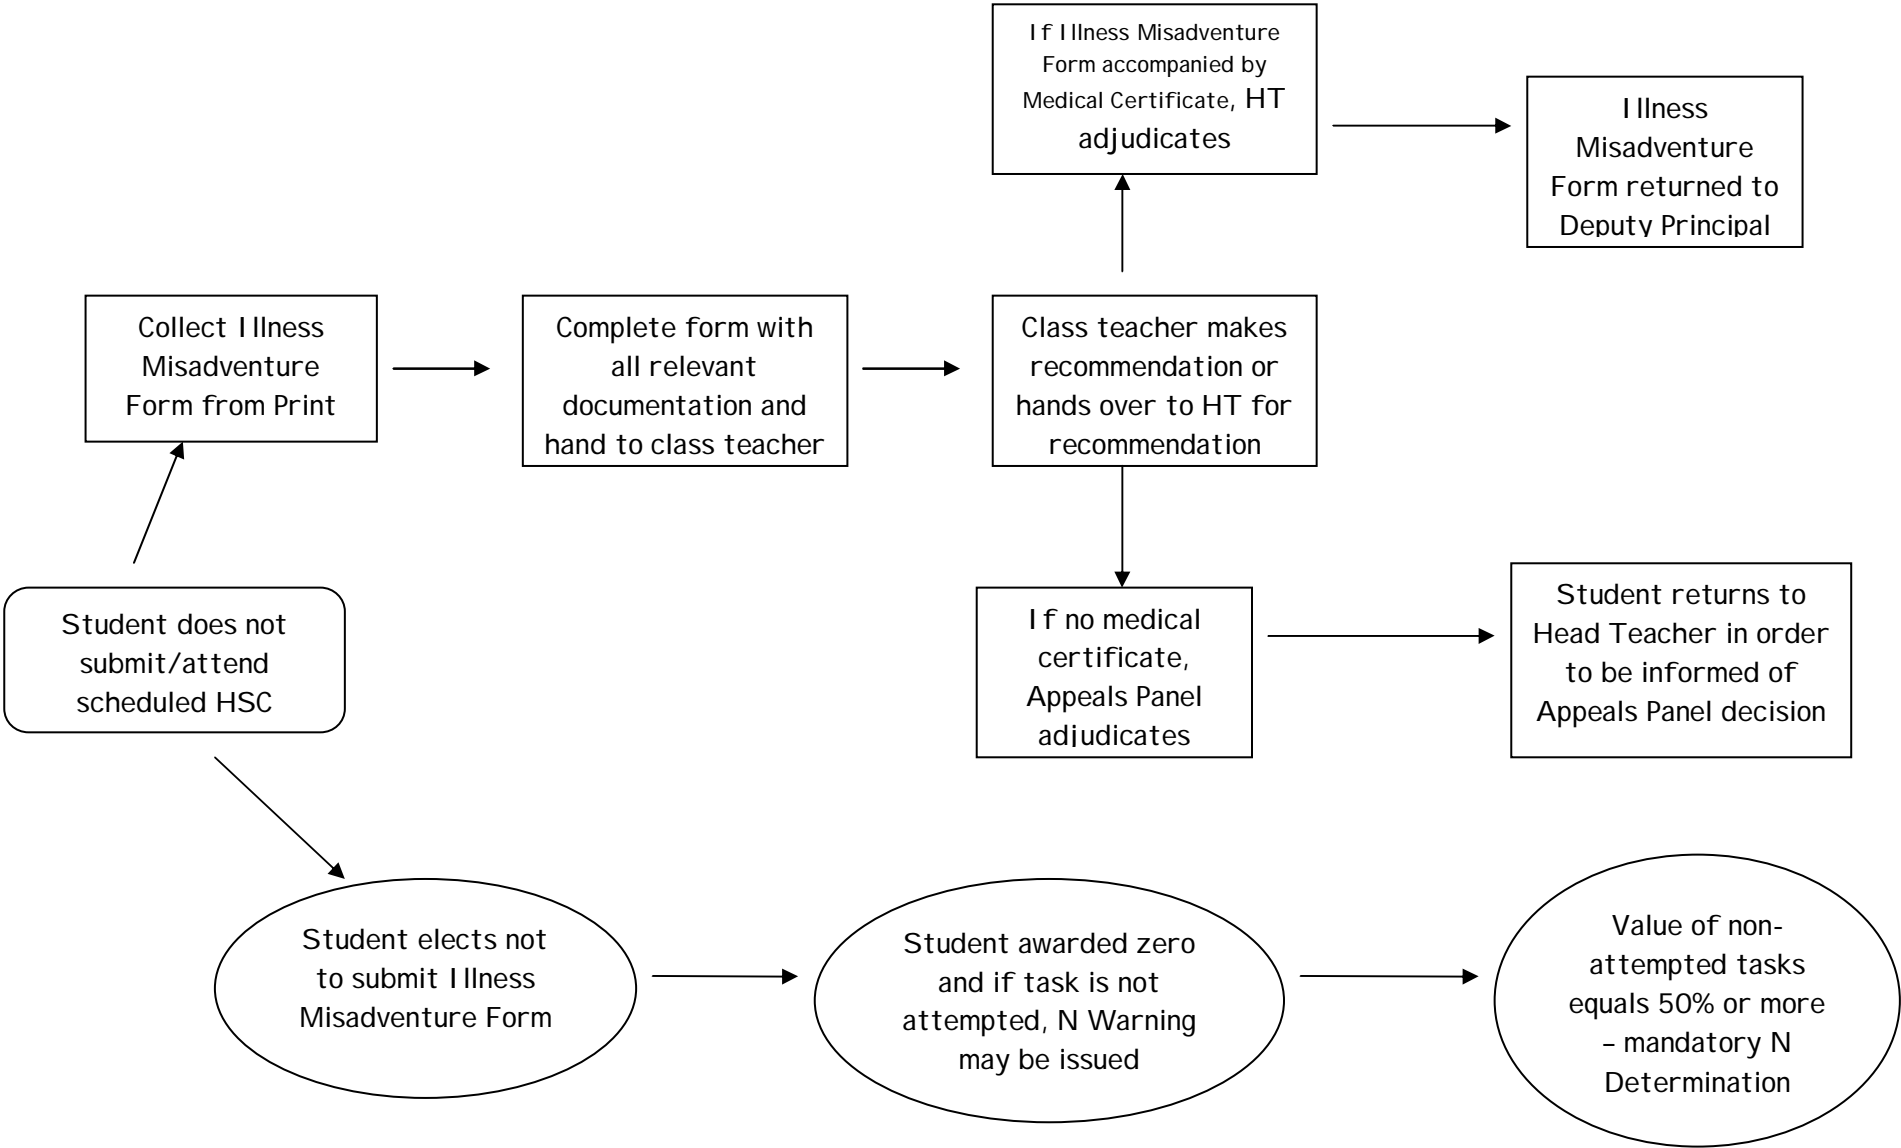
If Illness Misadventure Form accompanied by Medical Certificate, HT adjudicates

Illness Misadventure Form returned to Deputy Principal

Collect Illness Misadventure Form from Print

Complete form with all relevant documentation and hand to class teacher

Class teacher makes recommendation or hands over to HT for recommendation

If no medical certificate, Appeals Panel adjudicates

Student returns to Head Teacher in order to be informed of Appeals Panel decision

Student does not submit/attend scheduled HSC

Student elects not to submit Illness Misadventure Form

Student awarded zero and if task is not attempted, N Warning may be issued

Value of non-attempted tasks equals 50% or more – mandatory N Determination